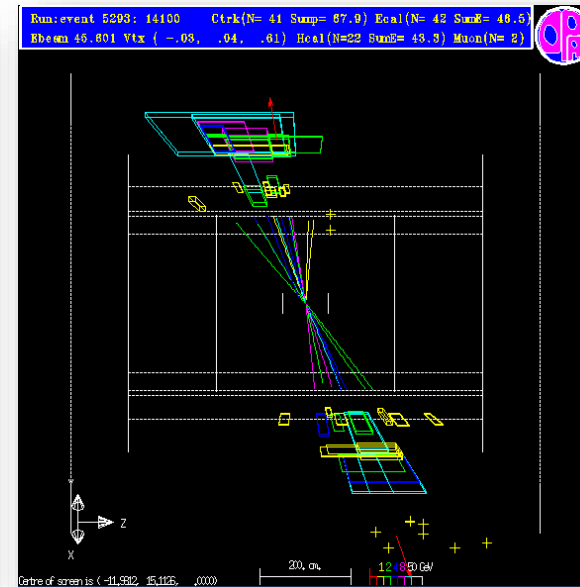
Run:event 5293: 14100 Ctrk(N= 41 Sump= 67.9) Ecal(N= 42 SumE= 48.5)
Ebeam 45.601 Vtx ( -.03, .04, .61) Hcal(N=22 SumE= 43.3) Muon(N= 2)

Y
Z
X

Centre of screen is ( -11.9312, 15.1126, .0000)
200. cm.
12 4 8 50 GeV